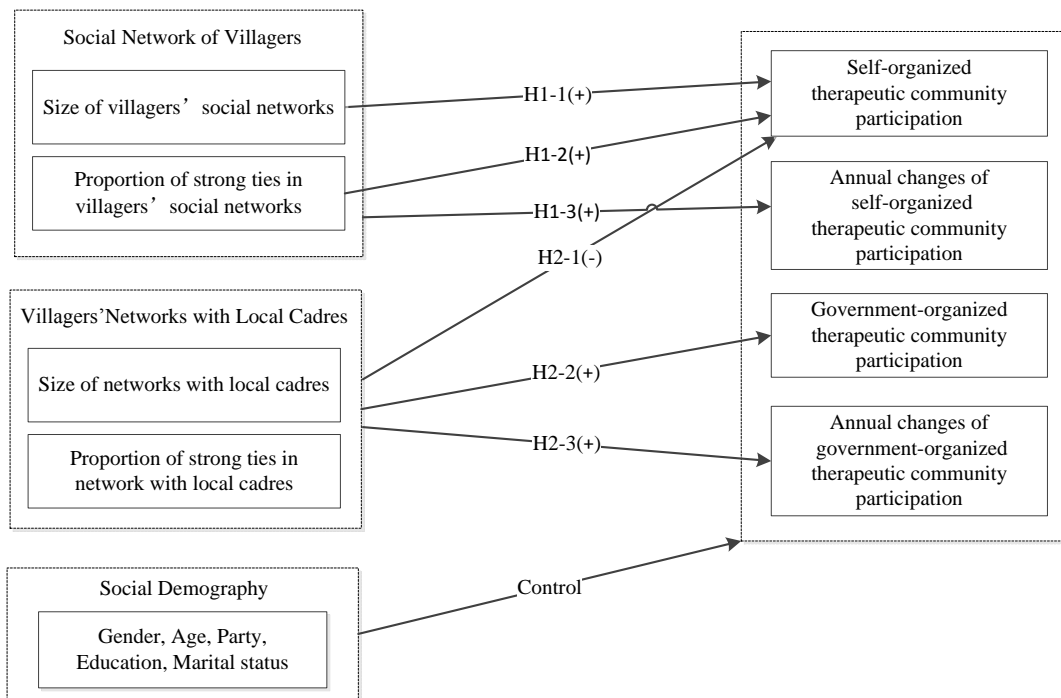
Social Network of Villagers

Size of villagers’ social networks

Proportion of strong ties in villagers’ social networks

Villagers’Networks with Local Cadres

Size of networks with local cadres

Proportion of strong ties in network with local cadres

Social Demography

Gender, Age, Party, Education, Marital status

H1-1(+)

H1-2(+)

H1-3(+)

H2-1(-)

H2-2(+)

H2-3(+)

Control

Self-organized therapeutic community participation

Annual changes of self-organized therapeutic community participation

Government-organized therapeutic community participation

Annual changes of government-organized therapeutic community participation